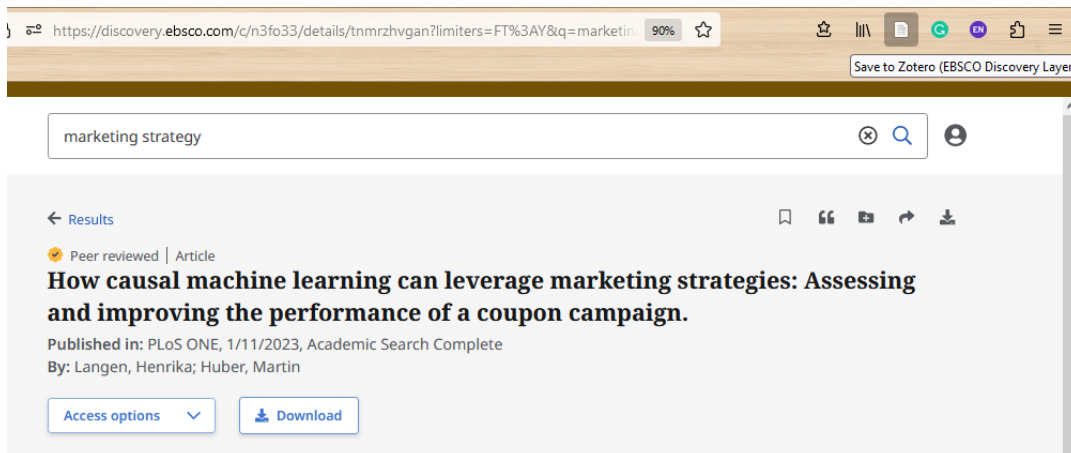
https://discovery.ebsco.com/c/n3fo33/details/tnmrzhvgan?limiters=FT%3AY&q=marketin

90%

EN

Save to Zotero (EBSCO Discovery Laye

marketing strategy

Results

Peer reviewed | Article

How causal machine learning can leverage marketing strategies: Assessing and improving the performance of a coupon campaign.

Published in: PLoS ONE, 1/11/2023, Academic Search Complete

By: Langen, Henrika; Huber, Martin

Access options

Download